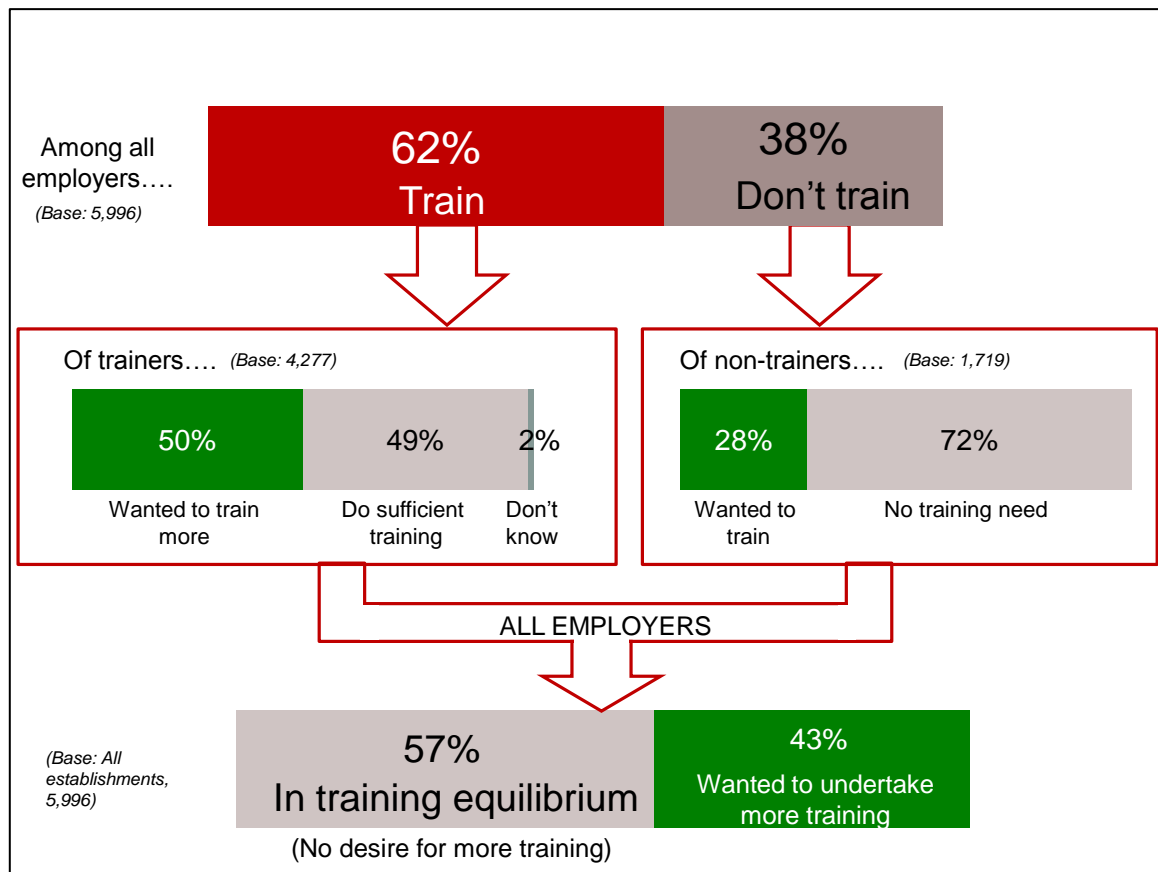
Among all employers….
(Base: 5,996)

62%
Train

38%
Don't train

Of trainers…. (Base: 4,277)

50%
Wanted to train more

49%
Do sufficient training

2%
Don't know

Of non-trainers…. (Base: 1,719)

28%
Wanted to train

72%
No training need

ALL EMPLOYERS

(Base: All establishments, 5,996)

57%
In training equilibrium
(No desire for more training)

43%
Wanted to undertake more training